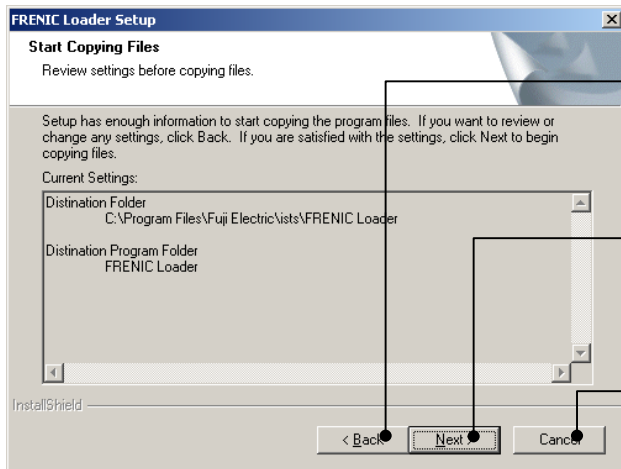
FRENIC Loader Setup

Start Copying Files

Review settings before copying files.

Setup has enough information to start copying the program files. If you want to review or change any settings, click Back. If you are satisfied with the settings, click Next to begin copying files.

Current Settings:

Distination Folder
C:\Program Files\Fuji Electric\ists\FRENIC Loader

Distination Program Folder
FRENIC Loader

InstallShield

< Back

Next >

Cancel